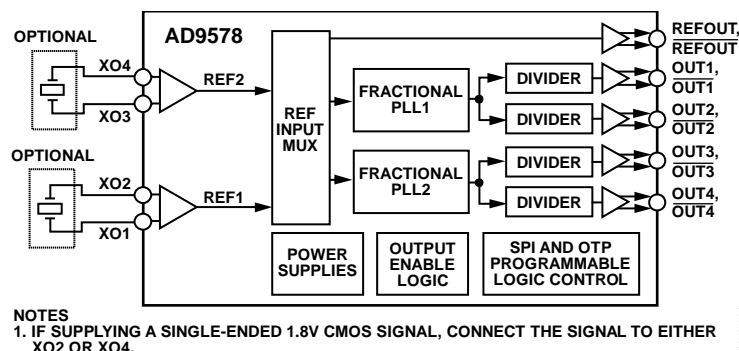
OPTIONAL

AD9578

REFOUT, $\overline{REFOUT}$

XO4

REF2

XO3

REF INPUT MUX

FRACTIONAL PLL1

DIVIDER

OUT1, $\overline{OUT1}$

DIVIDER

OUT2, $\overline{OUT2}$

OPTIONAL

XO2

REF1

XO1

FRACTIONAL PLL2

DIVIDER

OUT3, $\overline{OUT3}$

DIVIDER

OUT4, $\overline{OUT4}$

POWER SUPPLIES

OUTPUT ENABLE LOGIC

SPI AND OTP PROGRAMMABLE LOGIC CONTROL

NOTES
1. IF SUPPLYING A SINGLE-ENDED 1.8V CMOS SIGNAL, CONNECT THE SIGNAL TO EITHER XO2 OR XO4.